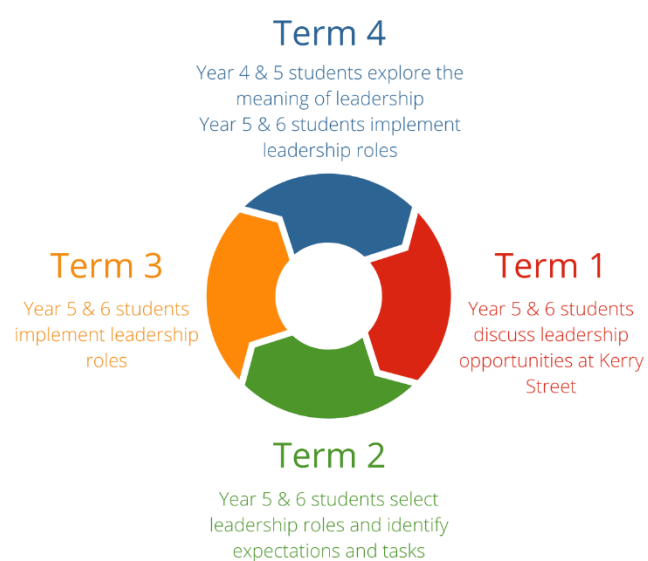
Term 4

Year 4 & 5 students explore the meaning of leadership
Year 5 & 6 students implement leadership roles

Term 3

Year 5 & 6 students implement leadership roles

Term 1

Year 5 & 6 students discuss leadership opportunities at Kerry Street

Term 2

Year 5 & 6 students select leadership roles and identify expectations and tasks